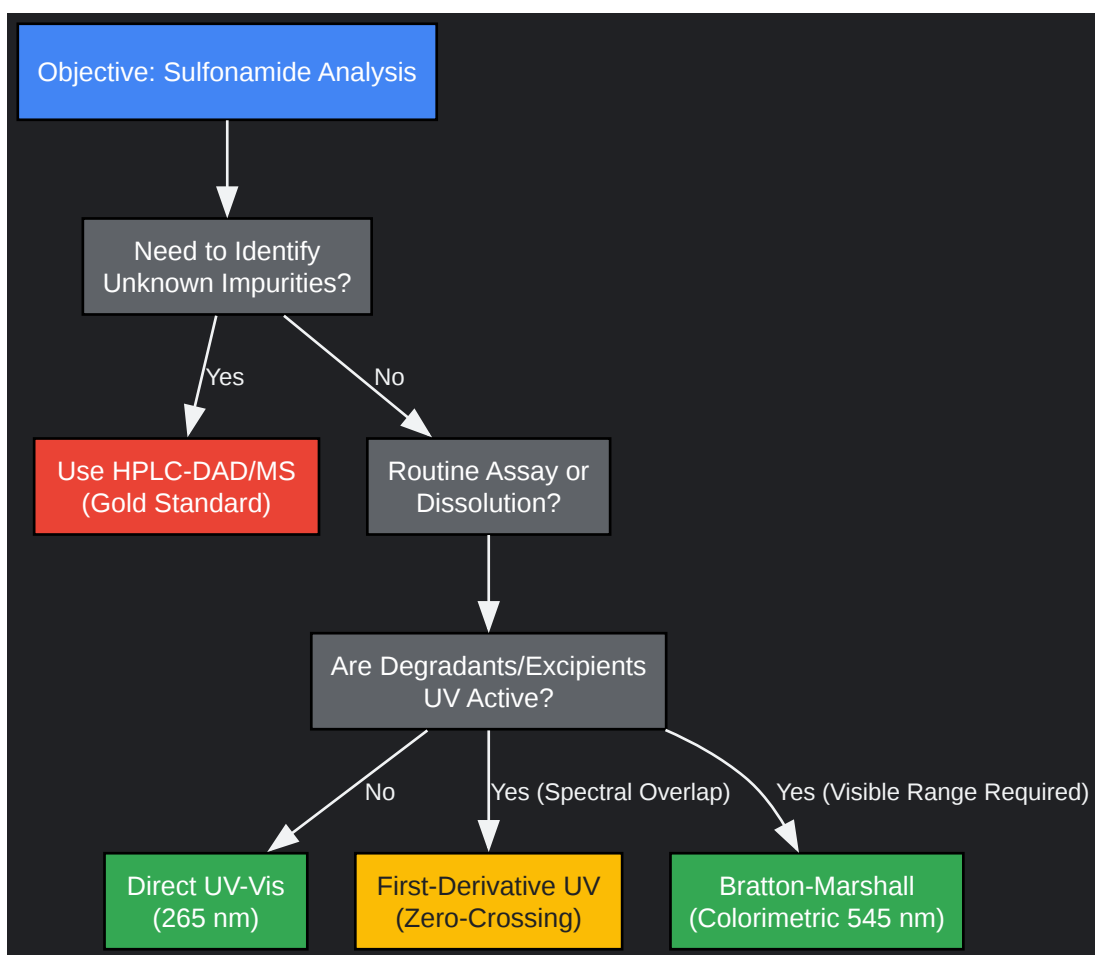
Objective: Sulfonamide Analysis

Need to Identify Unknown Impurities?

Yes

No

Use HPLC-DAD/MS (Gold Standard)

Routine Assay or Dissolution?

Are Degradants/Excipients UV Active?

No

Yes (Spectral Overlap)

Yes (Visible Range Required)

Direct UV-Vis (265 nm)

First-Derivative UV (Zero-Crossing)

Bratton-Marshall (Colorimetric 545 nm)